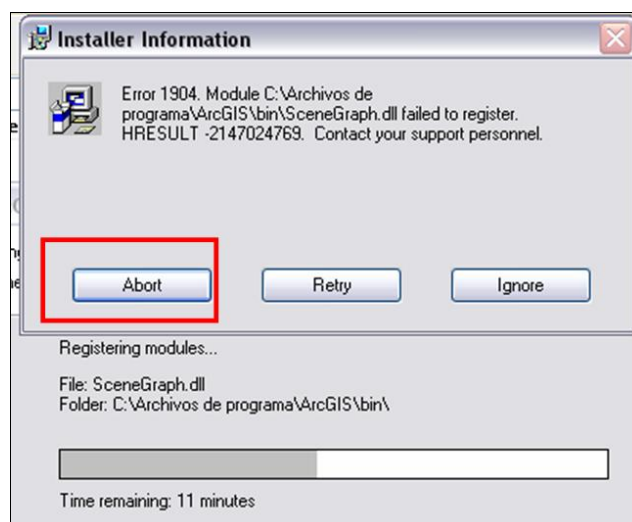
Installer Information

Error 1904. Module C:\Archivos de programa\ArcGIS\bin\SceneGraph.dll failed to register. HRESULT -2147024769. Contact your support personnel.

Abort

Retry

Ignore

Registering modules...

File: SceneGraph.dll
Folder: C:\Archivos de programa\ArcGIS\bin\

Time remaining: 11 minutes